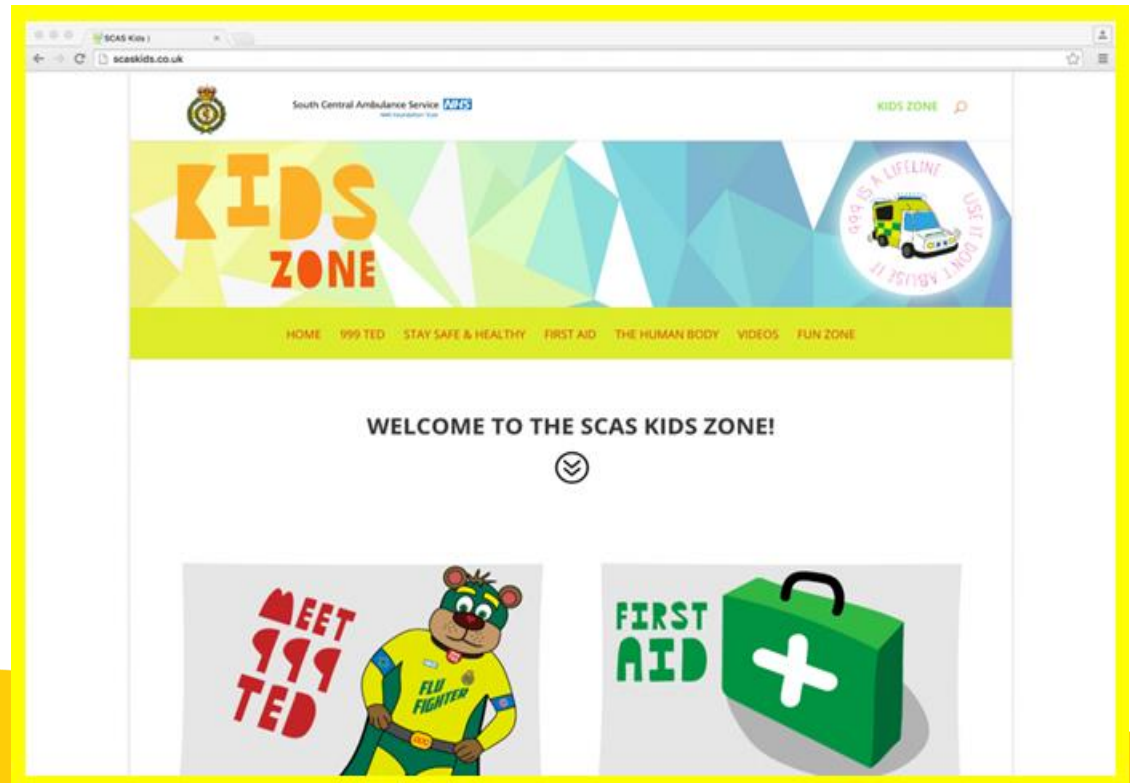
SCAS Kids |

scaskids.co.uk

South Central Ambulance Service NHS
NHS Foundation Trust

KIDS ZONE

KIDS ZONE

999 IS A LIFELINE USE IT DON'T ABUSE IT

HOME 999 TED STAY SAFE & HEALTHY FIRST AID THE HUMAN BODY VIDEOS FUN ZONE

WELCOME TO THE SCAS KIDS ZONE!

MEET 999 TED

FLU FIGHTER

FIRST AID